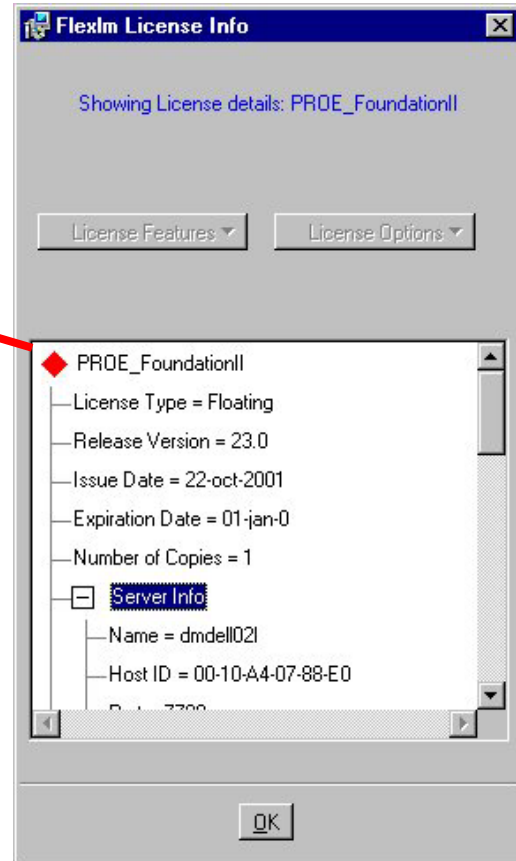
FlexIm License Info

Showing License details: PROE_FoundationII

License Features ▾
License Options ▾

PROE_FoundationII
License Type = Floating
Release Version = 23.0
Issue Date = 22-oct-2001
Expiration Date = 01-jan-0
Number of Copies = 1
Server Info
Name = dmdell02l
Host ID = 00-10-A4-07-88-E0
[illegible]

OK